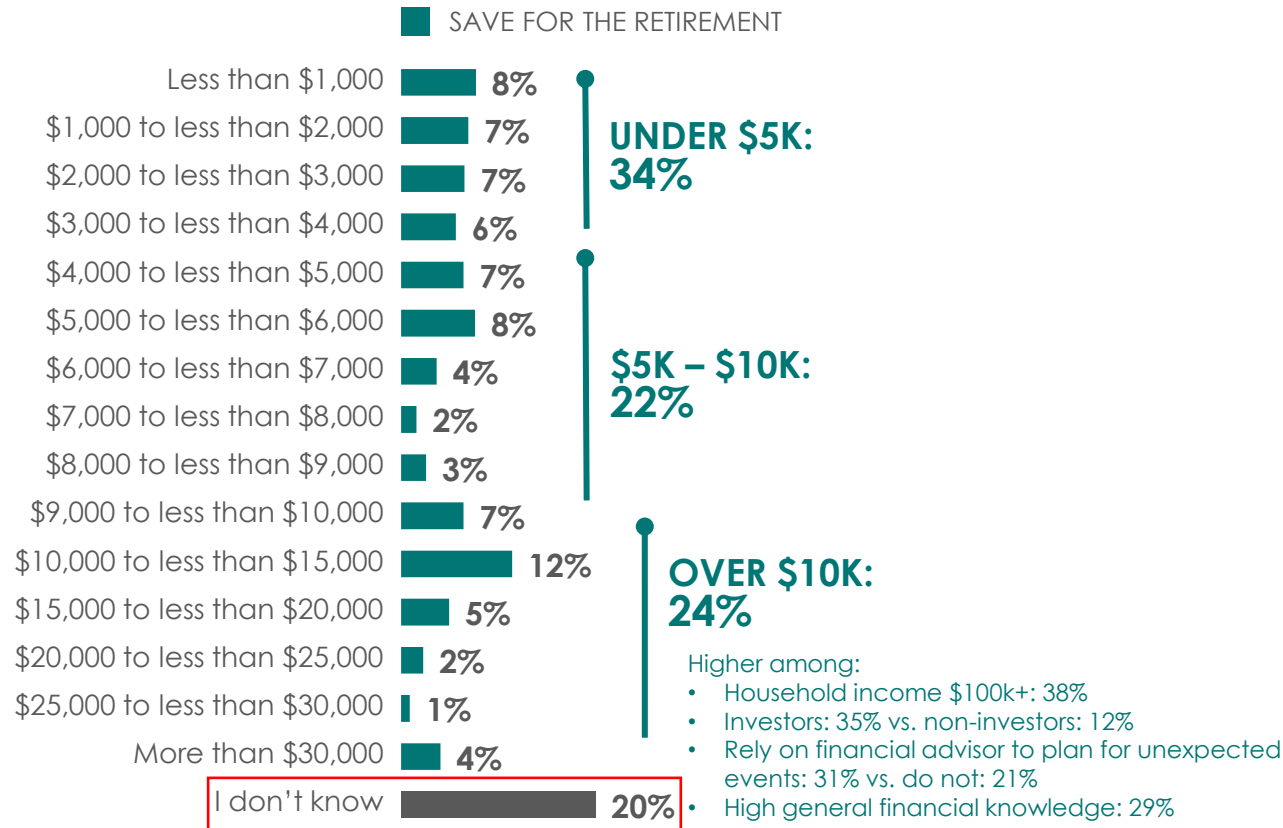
SAVE FOR THE RETIREMENT

| | |
|---|---|
| Less than \$1,000 | 8% |
| \$1,000 to less than \$2,000 | 7% |
| \$2,000 to less than \$3,000 | 7% |
| \$3,000 to less than \$4,000 | 6% |
| \$4,000 to less than \$5,000 | 7% |
| \$5,000 to less than \$6,000 | 8% |
| \$6,000 to less than \$7,000 | 4% |
| \$7,000 to less than \$8,000 | 2% |
| \$8,000 to less than \$9,000 | 3% |
| \$9,000 to less than \$10,000 | 7% |
| \$10,000 to less than \$15,000 | 12% |
| \$15,000 to less than \$20,000 | 5% |
| \$20,000 to less than \$25,000 | 2% |
| \$25,000 to less than \$30,000 | 1% |
| More than \$30,000 | 4% |
| I don’t know | 20% |

UNDER \$5K: 34%

\$5K – \$10K: 22%

OVER \$10K: 24%

Higher among:
• Household income \$100k+: 38%
• Investors: 35% vs. non-investors: 12%
• Rely on financial advisor to plan for unexpected events: 31% vs. do not: 21%
• High general financial knowledge: 29%